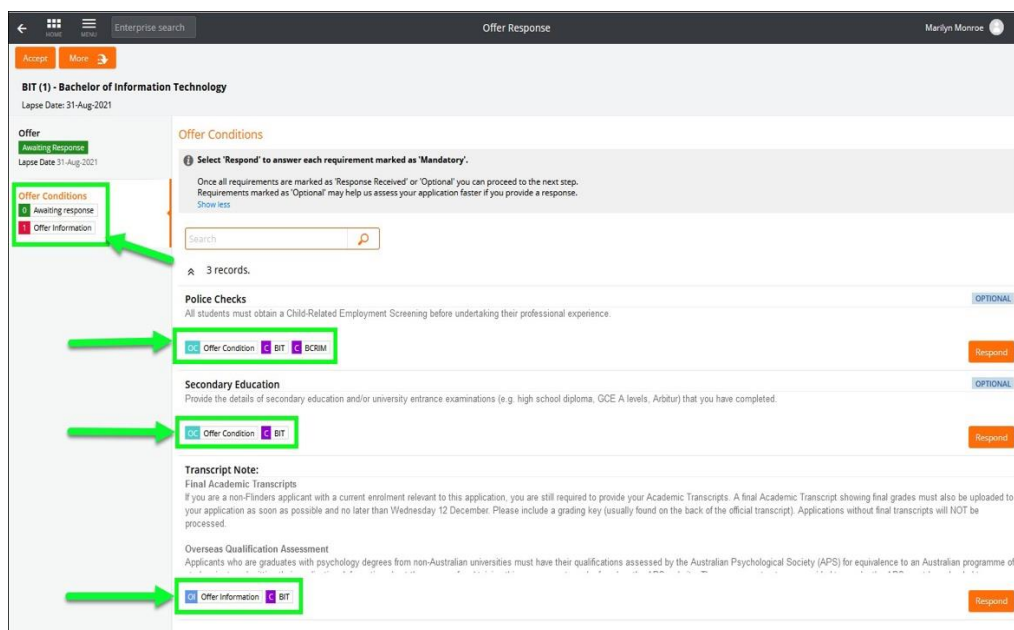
HOME MENU Enterprise search

Offer Response

Marilyn Monroe

Accept More

BIT (1) - Bachelor of Information Technology

Lapse Date: 31-Aug-2021

Offer

Awaiting Response

Lapse Date 31-Aug-2021

Offer Conditions

0 Awaiting response

1 Offer Information

Offer Conditions

Select 'Respond' to answer each requirement marked as 'Mandatory'.

Once all requirements are marked as 'Response Received' or 'Optional' you can proceed to the next step. Requirements marked as 'Optional' may help us assess your application faster if you provide a response.

Show less

Search

3 records.

Police Checks

OPTIONAL

All students must obtain a Child-Related Employment Screening before undertaking their professional experience.

OC Offer Condition C BIT C BCRIM

Respond

Secondary Education

OPTIONAL

Provide the details of secondary education and/or university entrance examinations (e.g. high school diploma, GCE A levels, Arbitur) that you have completed.

OC Offer Condition C BIT

Respond

Transcript Note:

Final Academic Transcripts

If you are a non-Flinders applicant with a current enrolment relevant to this application, you are still required to provide your Academic Transcripts. A final Academic Transcript showing final grades must also be uploaded to your application as soon as possible and no later than Wednesday 12 December. Please include a grading key (usually found on the back of the official transcript). Applications without final transcripts will NOT be processed.

Overseas Qualification Assessment

Applicants who are graduates with psychology degrees from non-Australian universities must have their qualifications assessed by the Australian Psychological Society (APS) for equivalence to an Australian programme of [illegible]

OI Offer Information C BIT

Respond